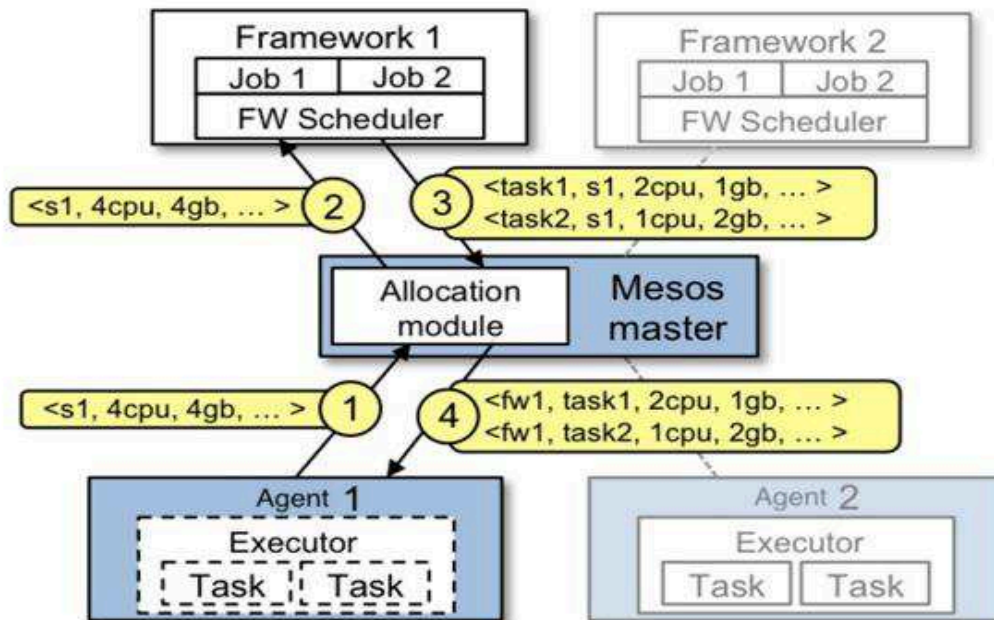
Framework 1
Job 1
Job 2
FW Scheduler

Framework 2
Job 1
Job 2
FW Scheduler

<s1, 4cpu, 4gb, ... >
2
3
<task1, s1, 2cpu, 1gb, ... >
<task2, s1, 1cpu, 2gb, ... >

Allocation module
Mesos master

<s1, 4cpu, 4gb, ... >
1
4
<fw1, task1, 2cpu, 1gb, ... >
<fw1, task2, 1cpu, 2gb, ... >

Agent 1
Executor
Task
Task

Agent 2
Executor
Task
Task